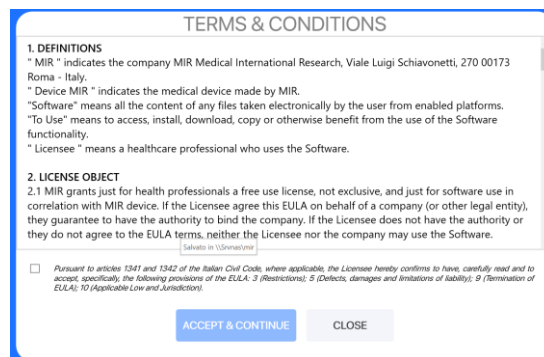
TERMS & CONDITIONS

1. DEFINITIONS
" MIR " indicates the company MIR Medical International Research, Viale Luigi Schiavonetti, 270 00173 Roma - Italy.
" Device MIR " indicates the medical device made by MIR.
"Software" means all the content of any files taken electronically by the user from enabled platforms.
"To Use" means to access, install, download, copy or otherwise benefit from the use of the Software functionality.
" Licensee " means a healthcare professional who uses the Software.

2. LICENSE OBJECT
2.1 MIR grants just for health professionals a free use license, not exclusive, and just for software use in correlation with MIR device. If the Licensee agree this EULA on behalf of a company (or other legal entity), they guarantee to have the authority to bind the company. If the Licensee does not have the authority or they do not agree to the EULA terms, neither the Licensee nor the company may use the Software.

Salvato in \\Srvnas\mir

Pursuant to articles 1341 and 1342 of the Italian Civil Code, where applicable, the Licensee hereby confirms to have, carefully read and to accept, specifically, the following provisions of the EULA: 3 (Restrictions); 5 (Defects, damages and limitations of liability); 9 (Termination of EULA); 10 (Applicable Low and Jurisdiction).

ACCEPT & CONTINUE

CLOSE